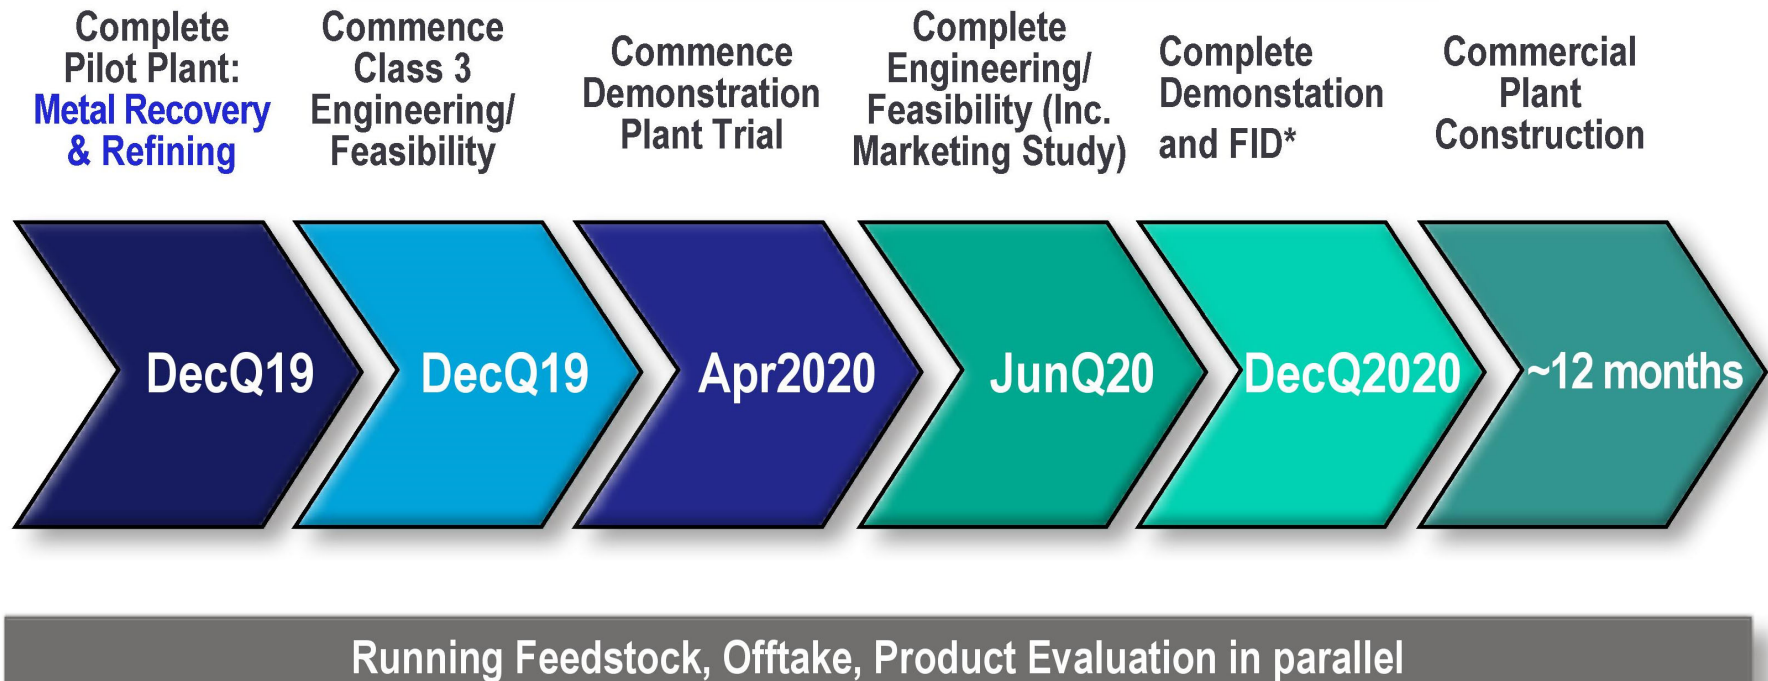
Complete Pilot Plant: Metal Recovery & Refining

Commence Class 3 Engineering/ Feasibility

Commence Demonstration Plant Trial

Complete Engineering/ Feasibility (Inc. Marketing Study)

Complete Demonstation and FID*

Commercial Plant Construction

DecQ19

DecQ19

Apr2020

JunQ20

DecQ2020

~12 months

Running Feedstock, Offtake, Product Evaluation in parallel